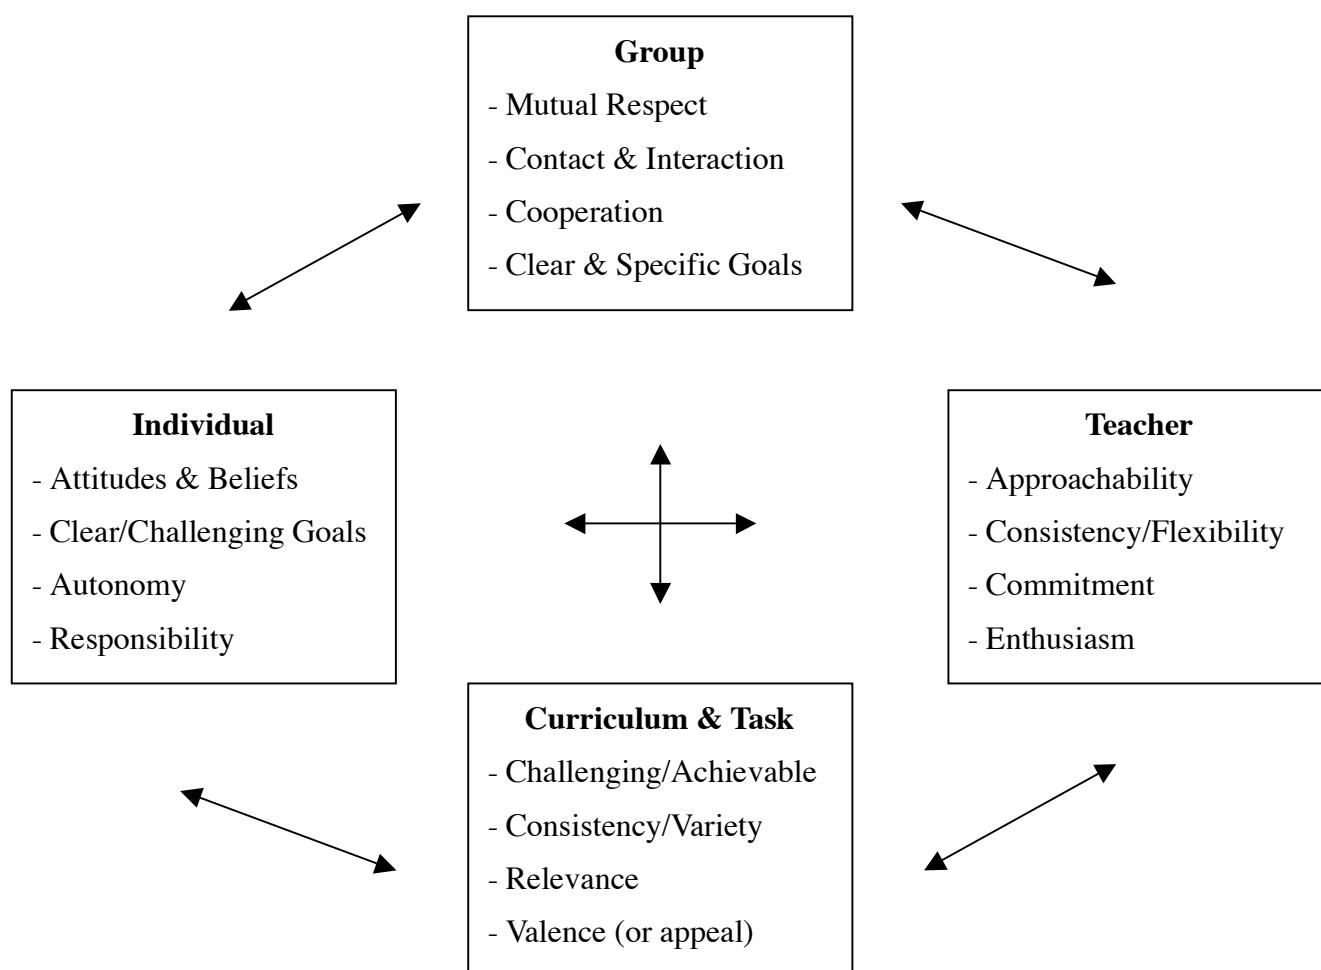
**Group**
- Mutual Respect
- Contact & Interaction
- Cooperation
- Clear & Specific Goals

**Individual**
- Attitudes & Beliefs
- Clear/Challenging Goals
- Autonomy
- Responsibility

**Teacher**
- Approachability
- Consistency/Flexibility
- Commitment
- Enthusiasm

**Curriculum & Task**
- Challenging/Achievable
- Consistency/Variety
- Relevance
- Valence (or appeal)